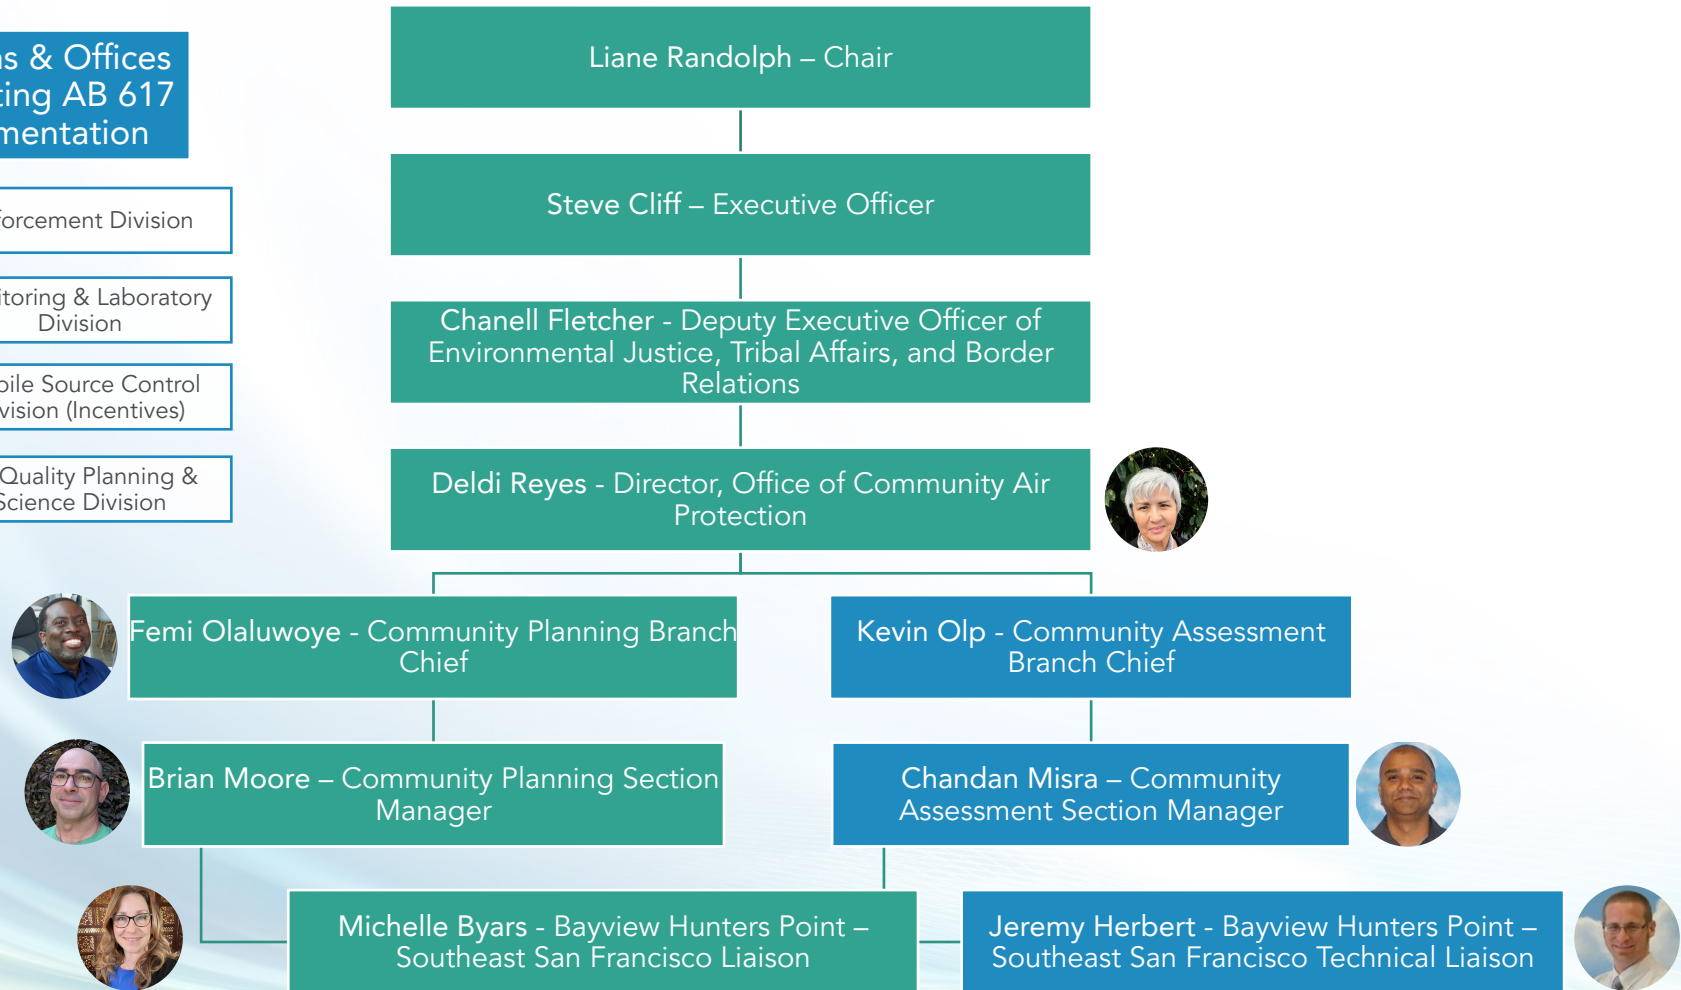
s & Offices
ting AB 617
mentation

forcement Division

itoring & Laboratory Division

bile Source Control vision (Incentives)

Quality Planning & Science Division

Liane Randolph – Chair

Steve Cliff – Executive Officer

Chanell Fletcher - Deputy Executive Officer of Environmental Justice, Tribal Affairs, and Border Relations

Deldi Reyes - Director, Office of Community Air Protection

Femi Olaluwoye - Community Planning Branch Chief

Kevin Olp - Community Assessment Branch Chief

Brian Moore – Community Planning Section Manager

Chandan Misra – Community Assessment Section Manager

Michelle Byars - Bayview Hunters Point – Southeast San Francisco Liaison

Jeremy Herbert - Bayview Hunters Point – Southeast San Francisco Technical Liaison